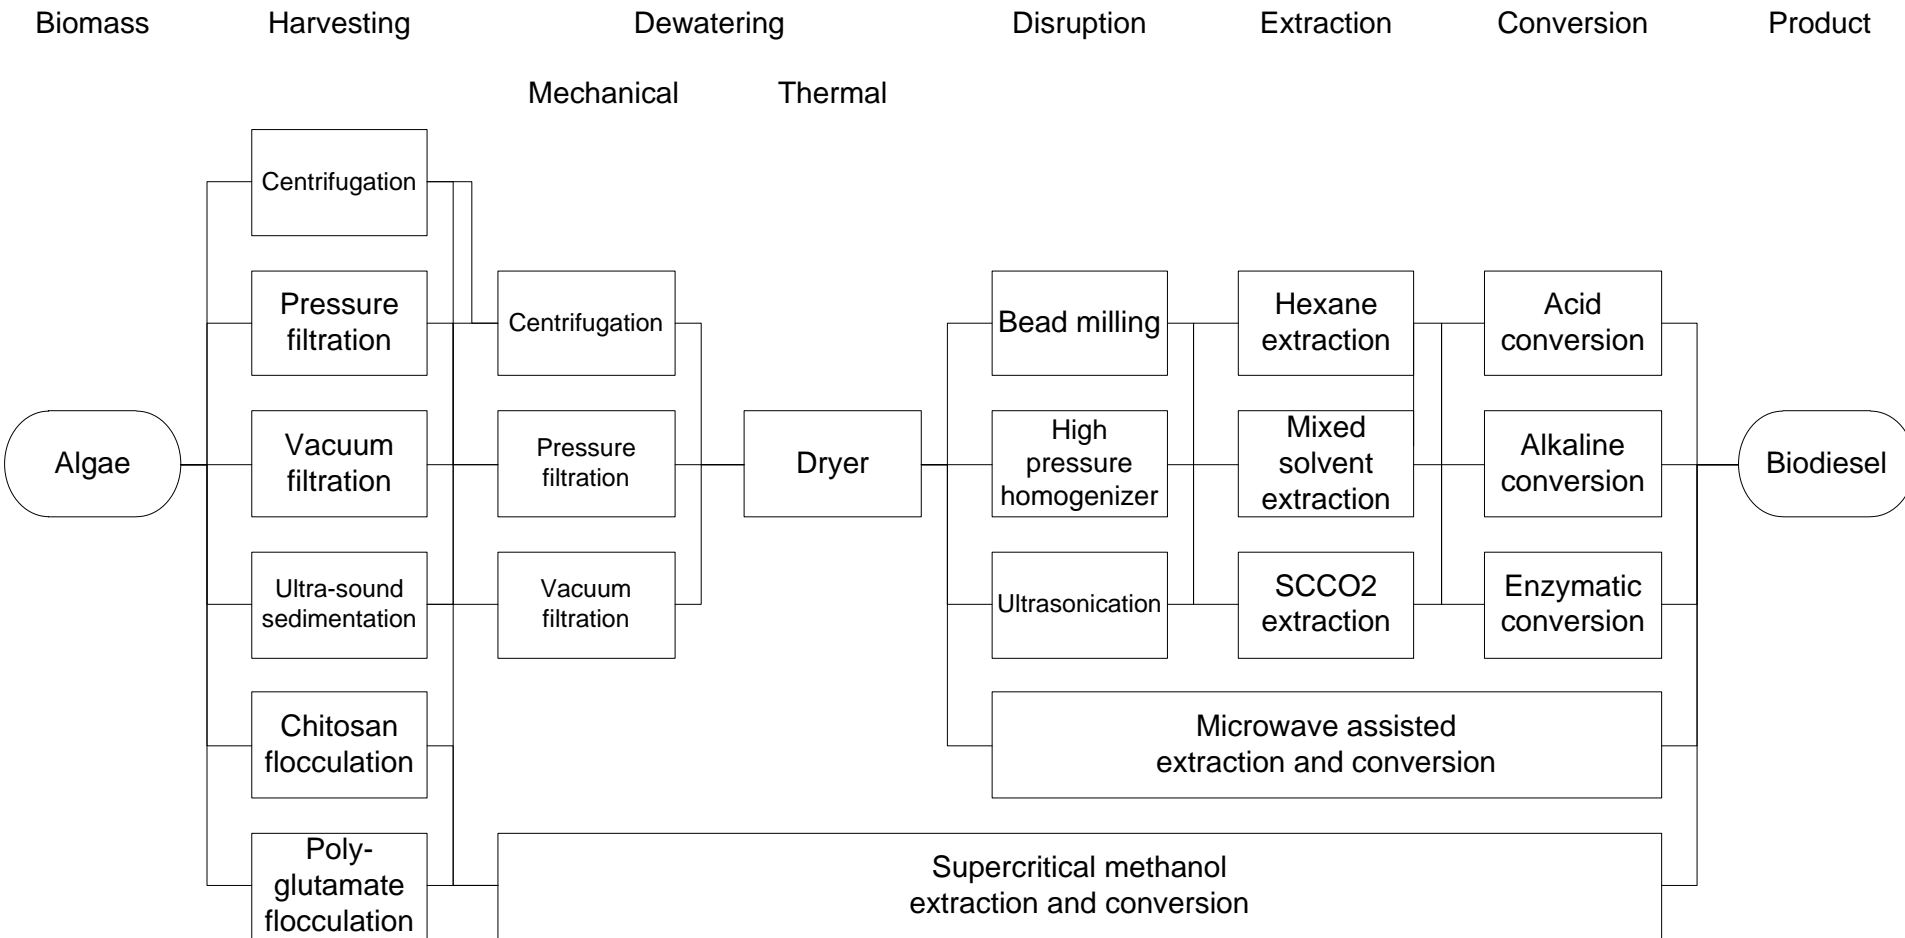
Biomass Harvesting Dewatering Disruption Extraction Conversion Product

Mechanical Thermal

Algae

Centrifugation

Pressure filtration

Vacuum filtration

Ultra-sound sedimentation

Chitosan flocculation

Poly-glutamate flocculation

Centrifugation

Pressure filtration

Vacuum filtration

Dryer

Bead milling

High pressure homogenizer

Ultrasonication

Hexane extraction

Mixed solvent extraction

SCCO2 extraction

Acid conversion

Alkaline conversion

Enzymatic conversion

Microwave assisted extraction and conversion

Supercritical methanol extraction and conversion

Biodiesel